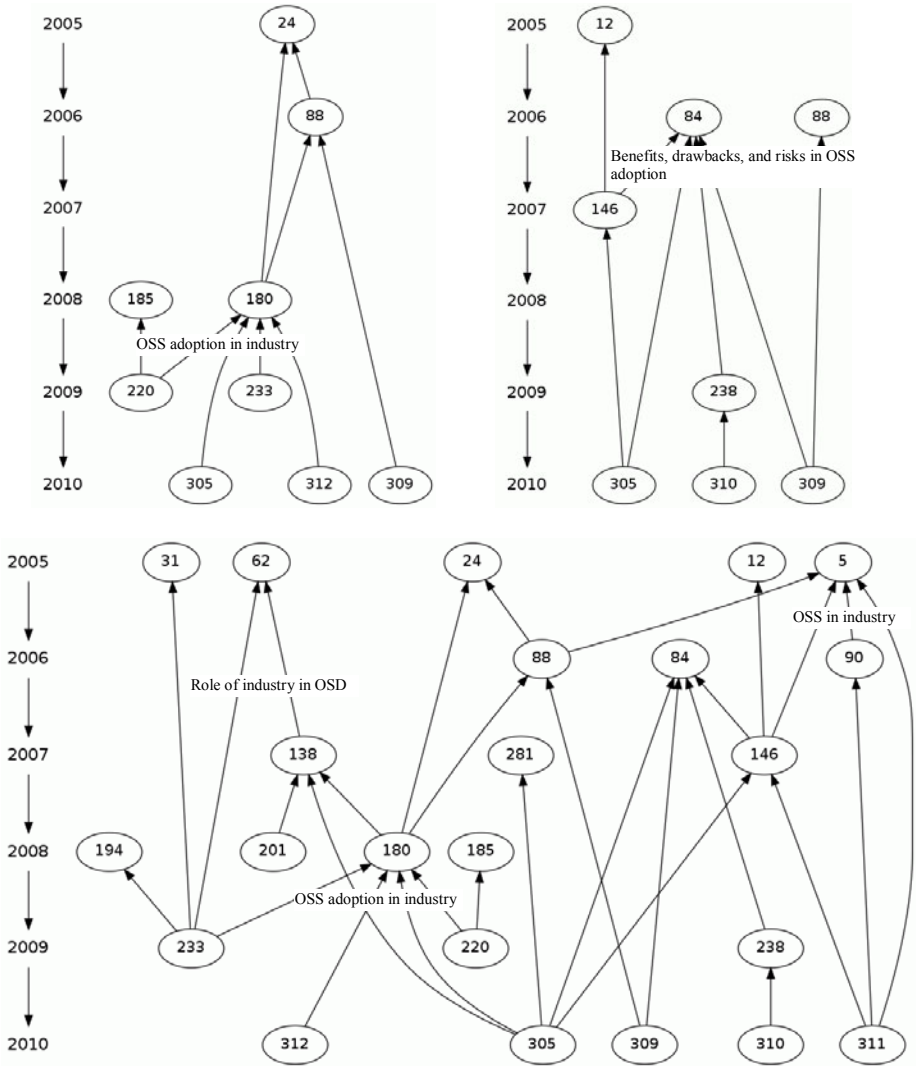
2005
2006
2007
2008
2009
2010

24
88
185
180
OSS adoption in industry
220
233
305
312
309

2005
2006
2007
2008
2009
2010

12
84
88
Benefits, drawbacks, and risks in OSS adoption
146
238
305
310
309

2005
2006
2007
2008
2009
2010

31
62
24
12
5
OSS in industry
88
84
90
Role of industry in OSD
138
281
146
194
201
180
185
OSS adoption in industry
233
220
238
312
305
309
310
311